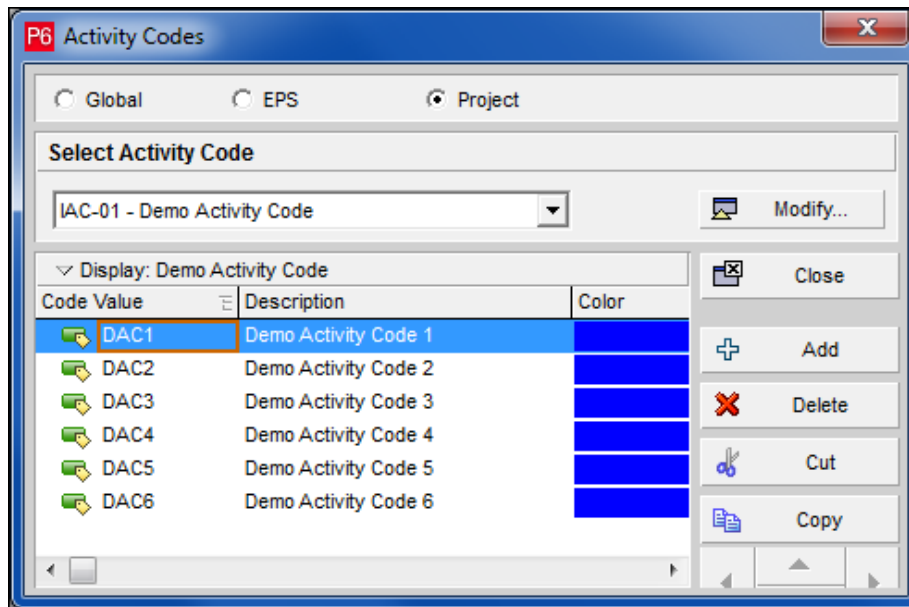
P6 Activity Codes

Global EPS Project

Select Activity Code

IAC-01 - Demo Activity Code

Modify...

Display: Demo Activity Code

Close

| Code Value | Description | Color |
|---|---|---|
| DAC1 | Demo Activity Code 1 | |
| DAC2 | Demo Activity Code 2 | |
| DAC3 | Demo Activity Code 3 | |
| DAC4 | Demo Activity Code 4 | |
| DAC5 | Demo Activity Code 5 | |
| DAC6 | Demo Activity Code 6 | |

Add

Delete

Cut

Copy